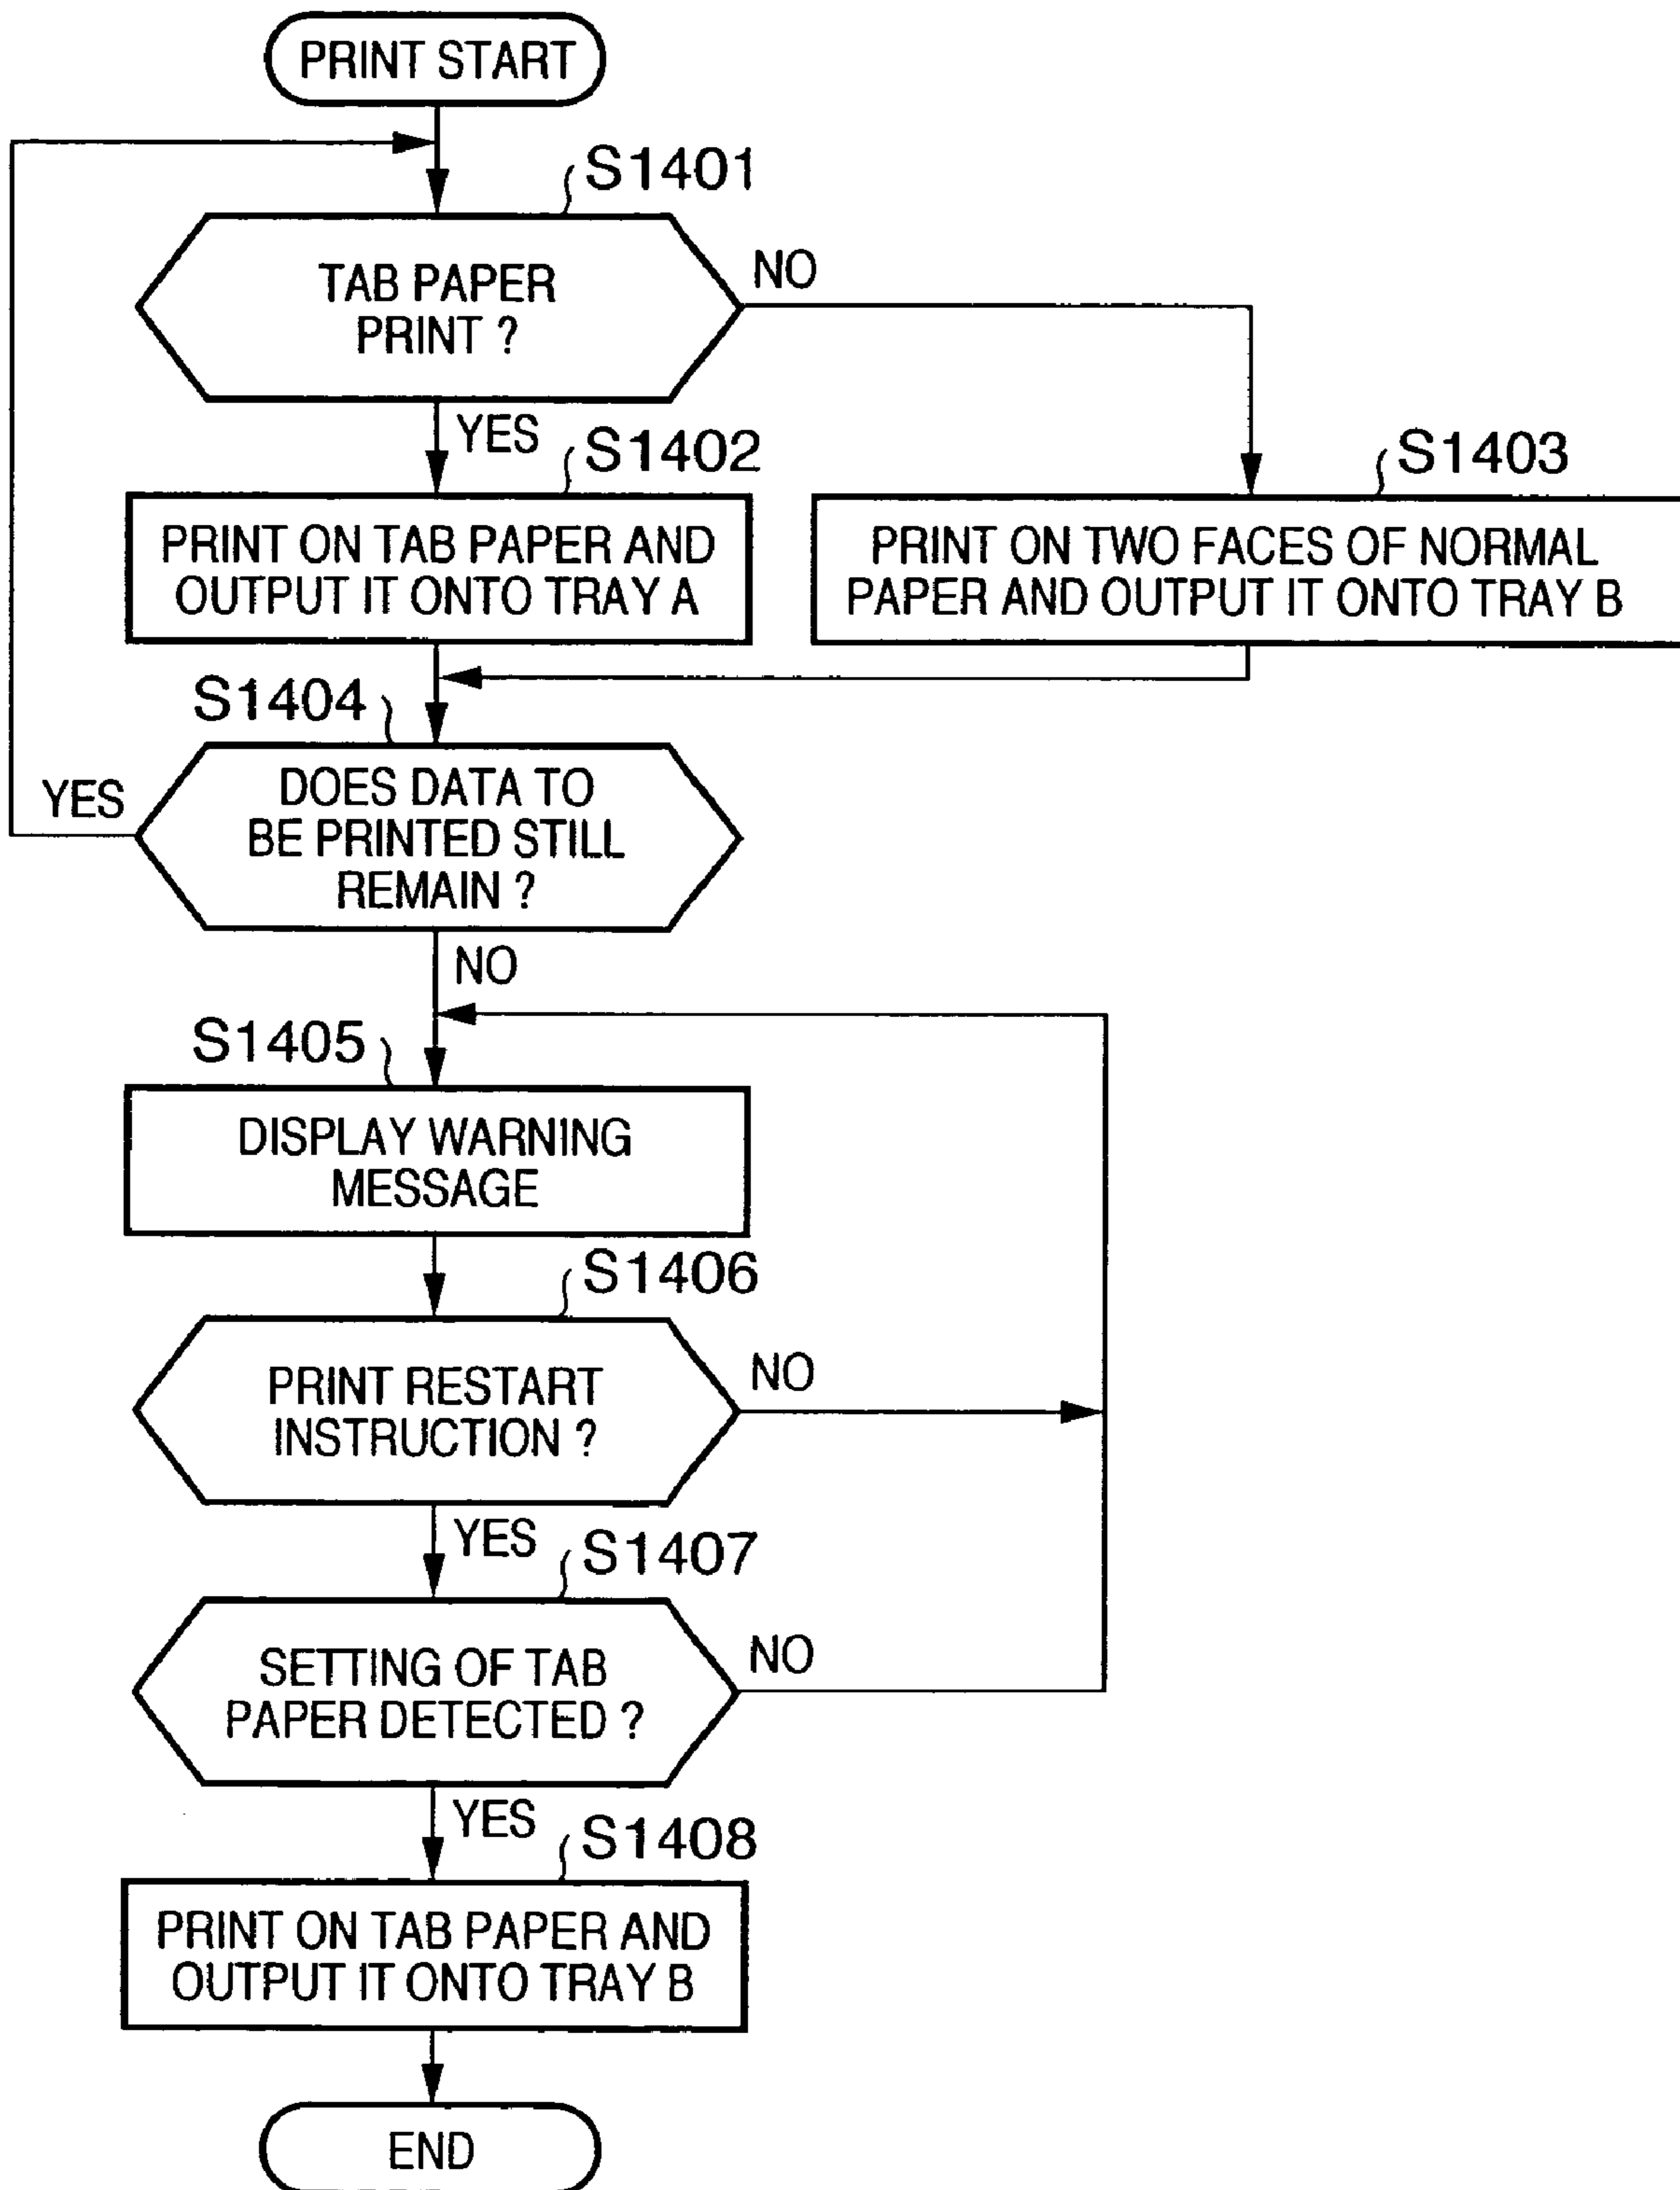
PRINT START

S1401

TAB PAPER PRINT ?

NO

YES

S1402

PRINT ON TAB PAPER AND OUTPUT IT ONTO TRAY A

S1403

PRINT ON TWO FACES OF NORMAL PAPER AND OUTPUT IT ONTO TRAY B

S1404

YES

DOES DATA TO BE PRINTED STILL REMAIN ?

NO

S1405

DISPLAY WARNING MESSAGE

S1406

PRINT RESTART INSTRUCTION ?

NO

YES

S1407

SETTING OF TAB PAPER DETECTED ?

NO

YES

S1408

PRINT ON TAB PAPER AND OUTPUT IT ONTO TRAY B

END